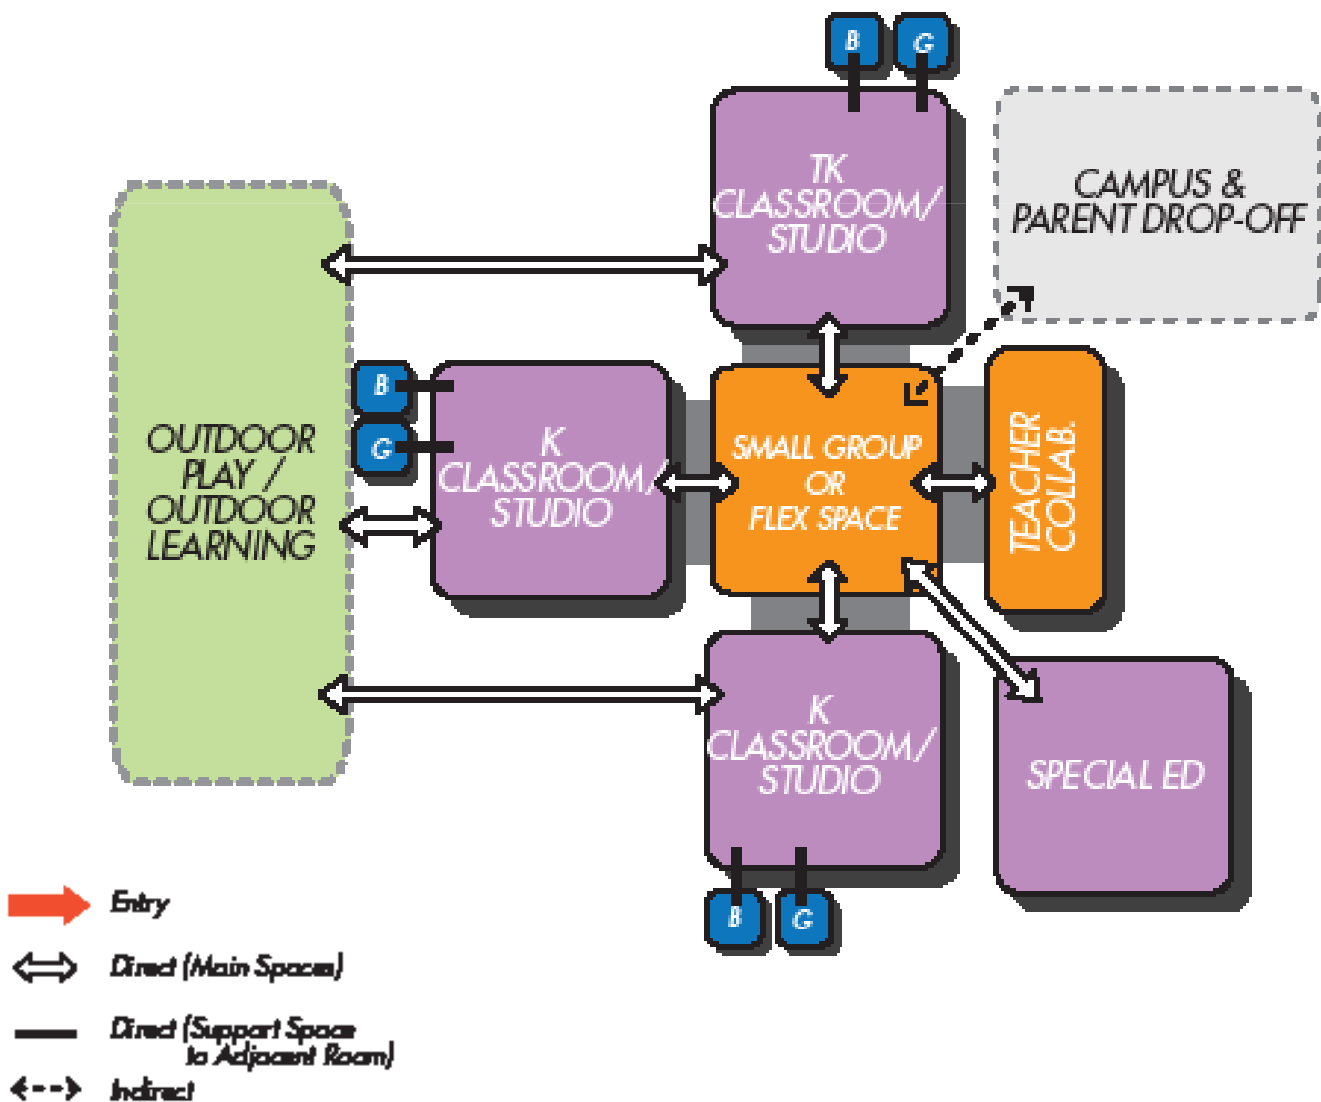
B G

TK CLASSROOM/ STUDIO

CAMPUS & PARENT DROP-OFF

OUTDOOR PLAY / OUTDOOR LEARNING

B
G

K CLASSROOM/ STUDIO

SMALL GROUP OR FLEX SPACE

TEACHER COLLAB.

K CLASSROOM/ STUDIO

SPECIAL ED

B G

Entry
Direct (Main Spaces)
Direct (Support Space to Adjacent Room)
Indirect